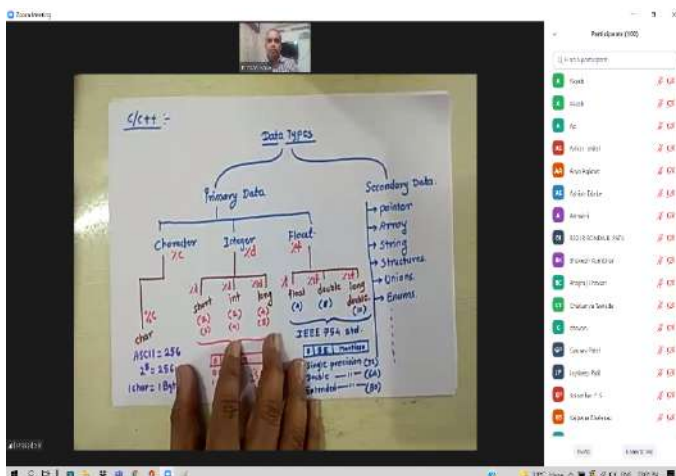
Zoom Meeting

Participants (100)

C/C++ :-

Data Types

Primary Data

Secondary Data

→ pointer
→ Array
→ String
→ Structures
→ Unions
→ Enums

Character
%c

Integer
%d

Float
%f

%c
char

%d short (2) (1)
%d int (2) (4)
%d long (4) (8)

%f float (4)
%lf double (8)
%lf long double (10)

ASCII = 256
$2^8 = 256$
1char = 1Byte

IEEE 754 std.
S | E | Mantissa
Single precision (32)
Double — (64)
Extended — (80)

Rajesh
Akash
Aa
Aditya Jadhav
Arya Rajwar
Ashish Dixit
Abhishek
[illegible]
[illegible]
Anjali Pawar
Chaitanya Sonule
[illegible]
Gaurav Patil
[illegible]
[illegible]
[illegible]

Invite
Mute All